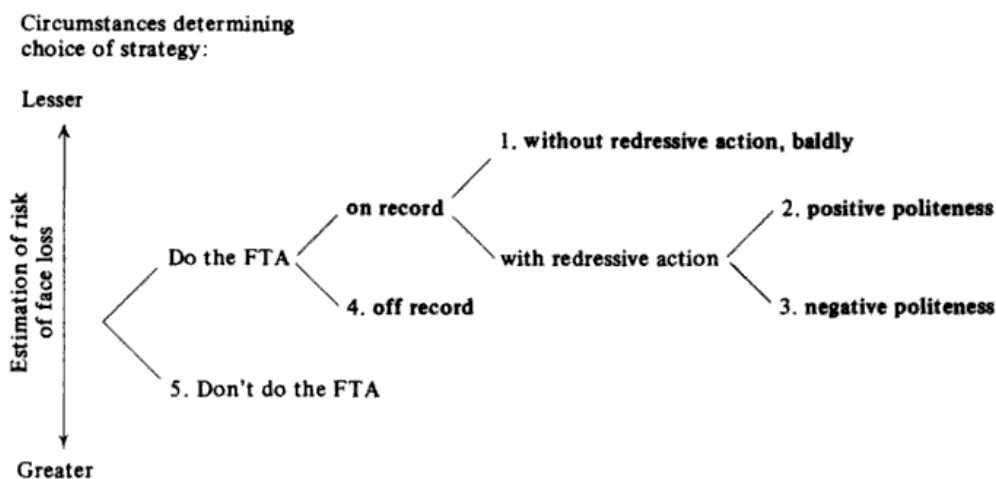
Circumstances determining choice of strategy:

Lesser

Estimation of risk of face loss

Greater

Do the FTA

on record

1. without redressive action, baldly

with redressive action

2. positive politeness

3. negative politeness

4. off record

5. Don't do the FTA